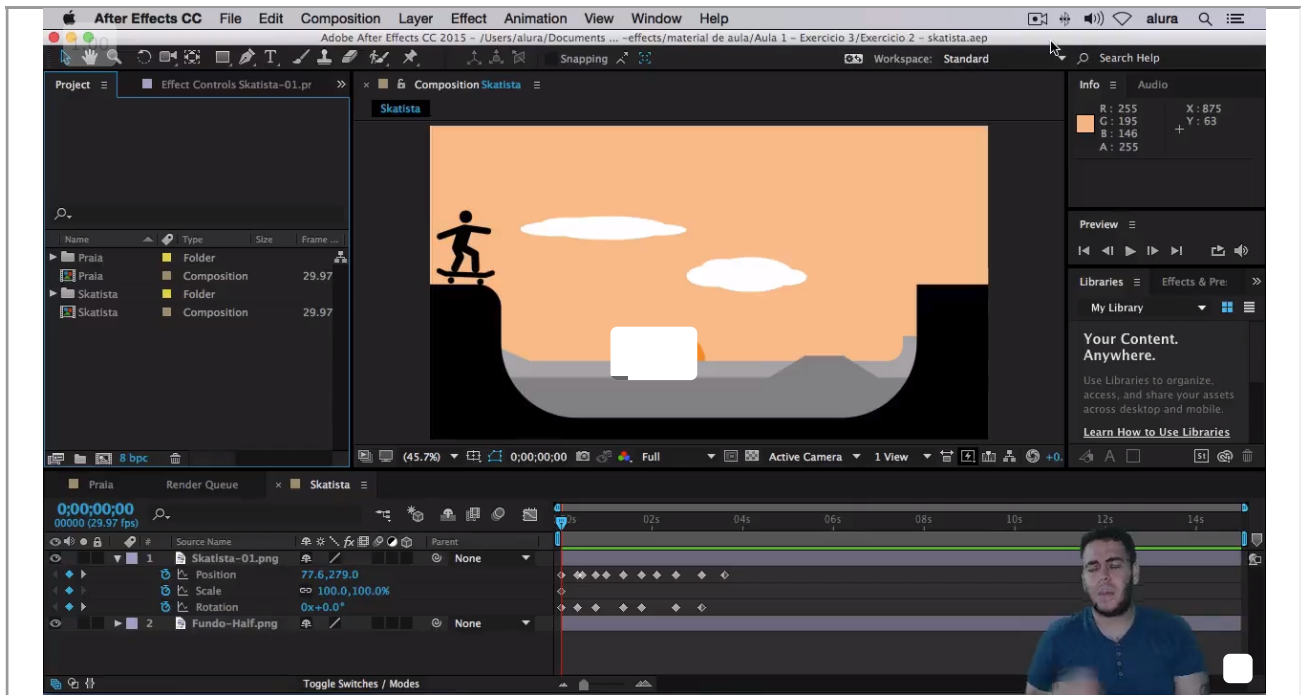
After Effects CC File Edit Composition Layer Effect Animation View Window Help

alura

Adobe After Effects CC 2015 - /Users/alura/Documents ... ~effects/material de aula/Aula 1 - Exercicio 3/Exercicio 2 - skatista.aep

Snapping

Workspace: Standard

Search Help

Project

Effect Controls Skatista-01.pr

Composition Skatista

Skatista

Info

Audio

R : 255
G : 195
B : 146
A : 255

X : 875
Y : 63

| Name | Type | Size | Frame ... |
|---|---|---|---|
| Praia | Folder | | |
| Praia | Composition | | 29.97 |
| Skatista | Folder | | |
| Skatista | Composition | | 29.97 |

8 bpc

Preview

Libraries

Effects & Pre

My Library

Your Content. Anywhere.

Use Libraries to organize, access, and share your assets across desktop and mobile.

Learn How to Use Libraries

(45.7%) 0;00;00;00 Full Active Camera 1 View +0.

Praia

Render Queue

Skatista

0;00;00;00
00000 (29.97 fps)

Source Name

Parent

0s 02s 04s 06s 08s 10s 12s 14s

1 Skatista-01.png None

Position 77.6,279.0

Scale 100.0,100.0%

Rotation 0x+0.0°

2 Fundo-Half.png None

Toggle Switches / Modes